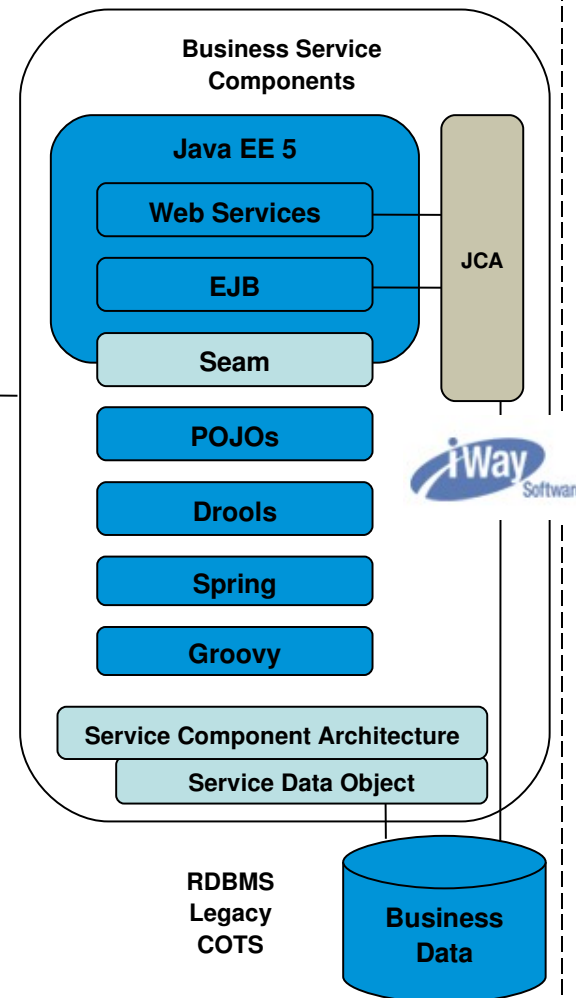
Business Service Components

Java EE 5

Web Services

EJB

Seam

JCA

POJOs

iWay Softwar

Drools

Spring

Groovy

Service Component Architecture

Service Data Object

RDBMS
Legacy
COTS

Business Data